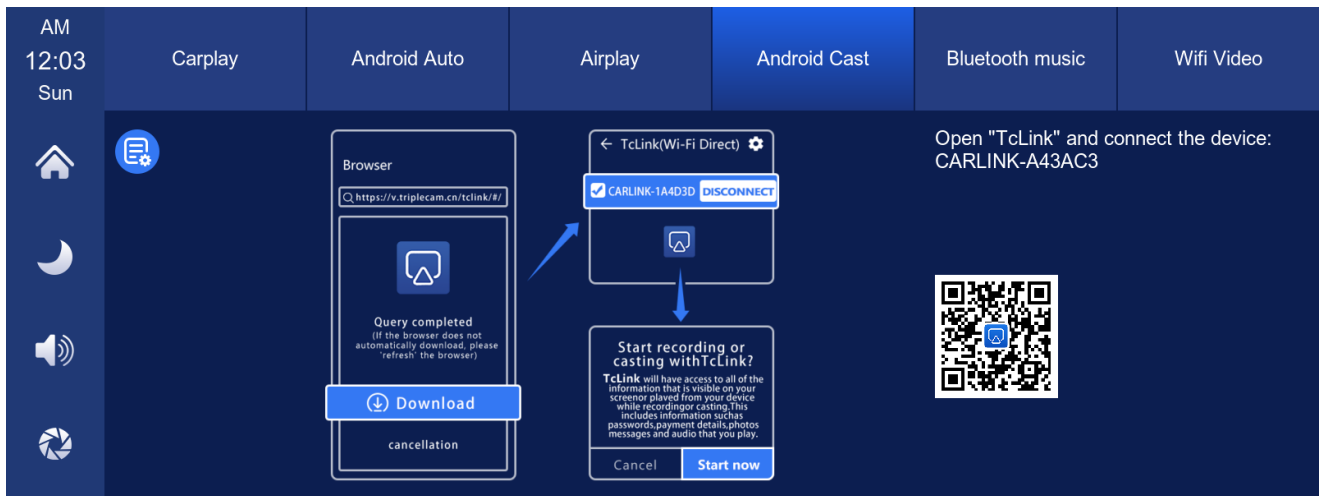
AM
12:03
Sun

Carplay | Android Auto | Airplay | Android Cast | Bluetooth music | Wifi Video

Browser

https://v.triplecam.cn/tclink/#/

Query completed
(If the browser does not automatically download, please 'refresh' the browser)

Download

cancellation

← TcLink(Wi-Fi Direct)

CARLINK-1A4D3D DISCONNECT

Start recording or casting withTcLink?

TcLink will have access to all of the information that is visible on your screenor played from your device while recordingor casting.This includes information suchas passwords,payment details,photos messages and audio that you play.

Cancel Start now

Open "TcLink" and connect the device:
CARLINK-A43AC3